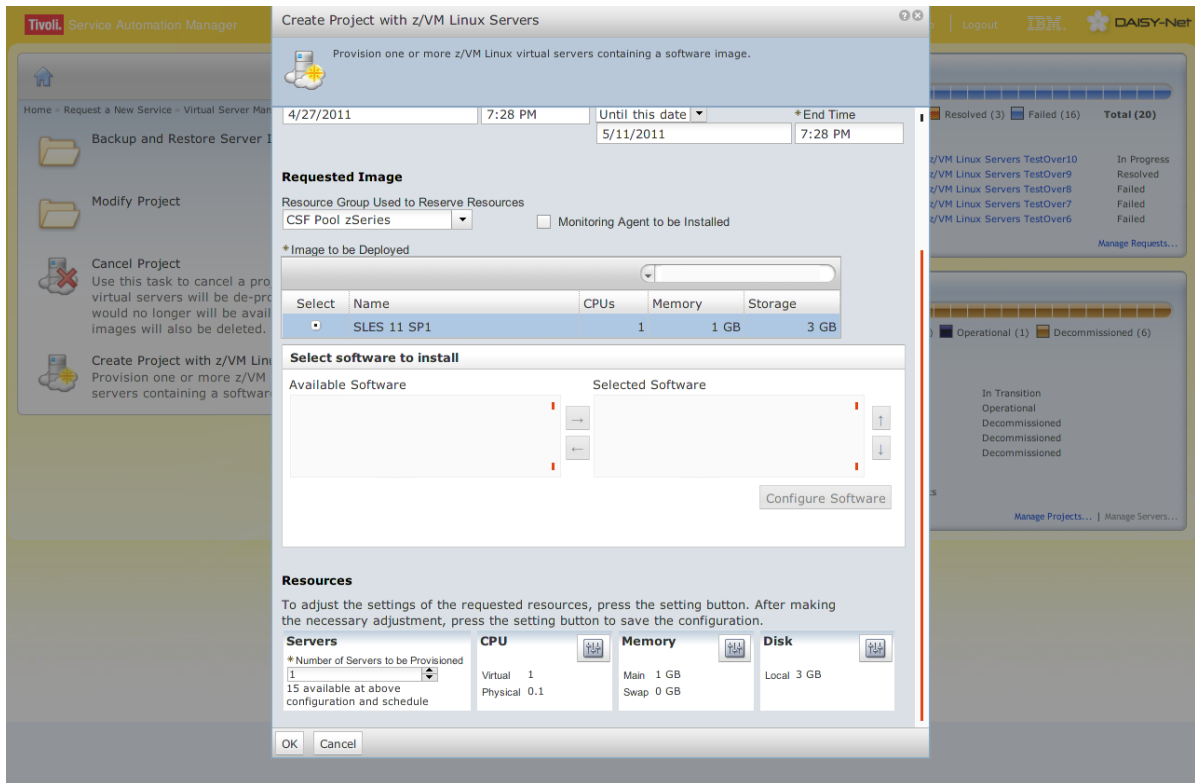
Tivoli. Service Automation Manager

Logout IBM. DAISY-Net

Home » Request a New Service » Virtual Server Man

Backup and Restore Server I

Modify Project

Cancel Project
Use this task to cancel a pro virtual servers will be de-pro would no longer will be avail images will also be deleted.

Create Project with z/VM Linu
Provision one or more z/VM servers containing a softwar

Resolved (3) Failed (16) Total (20)

z/VM Linux Servers TestOver10 In Progress
z/VM Linux Servers TestOver9 Resolved
z/VM Linux Servers TestOver8 Failed
z/VM Linux Servers TestOver7 Failed
z/VM Linux Servers TestOver6 Failed

Manage Requests...

Operational (1) Decommissioned (6)

In Transition
Operational
Decommissioned
Decommissioned
Decommissioned

Manage Projects... | Manage Servers...

Create Project with z/VM Linux Servers

Provision one or more z/VM Linux virtual servers containing a software image.

4/27/2011 7:28 PM Until this date 5/11/2011 *End Time 7:28 PM

Requested Image

Resource Group Used to Reserve Resources
CSF Pool zSeries
Monitoring Agent to be Installed

*Image to be Deployed

| Select | Name | CPUs | Memory | Storage |
|---|---|---|---|---|
| • | SLES 11 SP1 | 1 | 1 GB | 3 GB |

Select software to install

Available Software

Selected Software

Configure Software

Resources

To adjust the settings of the requested resources, press the setting button. After making the necessary adjustment, press the setting button to save the configuration.

Servers
*Number of Servers to be Provisioned
1
15 available at above configuration and schedule

CPU
Virtual 1
Physical 0.1

Memory
Main 1 GB
Swap 0 GB

Disk
Local 3 GB

OK Cancel